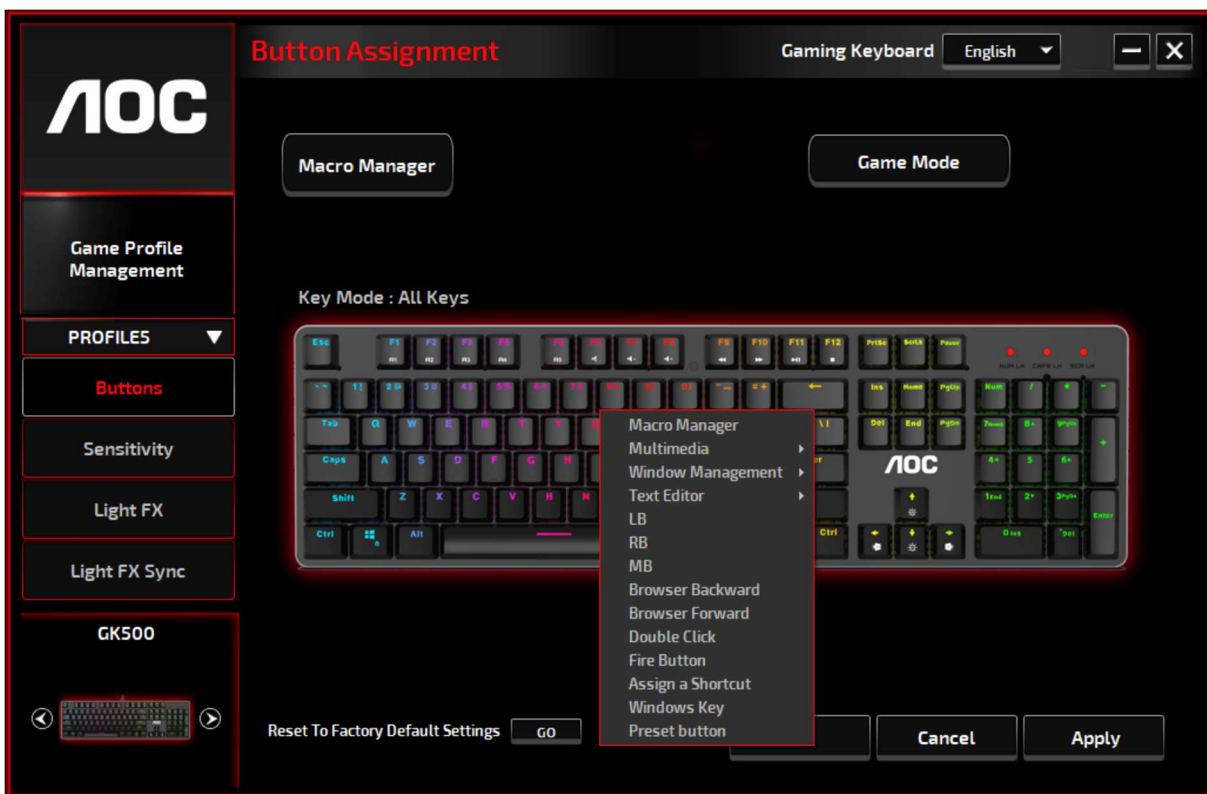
AOC

Button Assignment

Gaming Keyboard English

Macro Manager

Game Mode

Game Profile Management

PROFILES

Buttons

Sensitivity

Light FX

Light FX Sync

GK500

Key Mode : All Keys

Esc F1 F2 F3 F4 F5 F6 F7 F8 F9 F10 F11 F12 PrtSc ScrLk Pause

Tab Q W E R T Y

Caps A S D F G H

Shift Z X C V B N

Ctrl Alt Ctrl

Ins Home PgUp Del End PgDn

Num Enter

AOC

Macro Manager
Multimedia
Window Management
Text Editor
LB
RB
MB
Browser Backward
Browser Forward
Double Click
Fire Button
Assign a Shortcut
Windows Key
Preset button

Reset To Factory Default Settings GO

Cancel

Apply